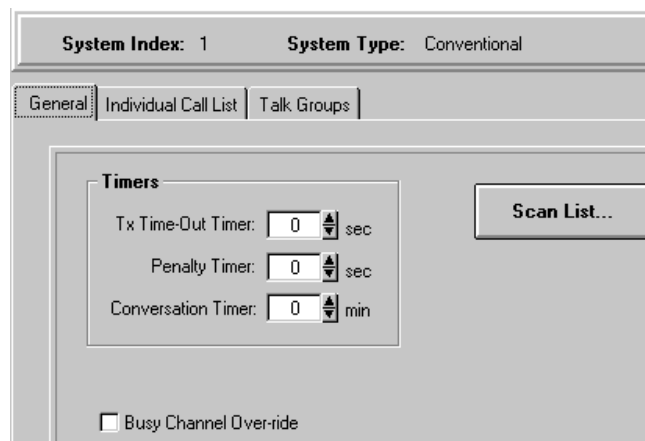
System Index: 1 System Type: Conventional

General | Individual Call List | Talk Groups

Timers

Tx Time-Out Timer: 0 sec

Penalty Timer: 0 sec

Conversation Timer: 0 min

Scan List...

Busy Channel Over-ride